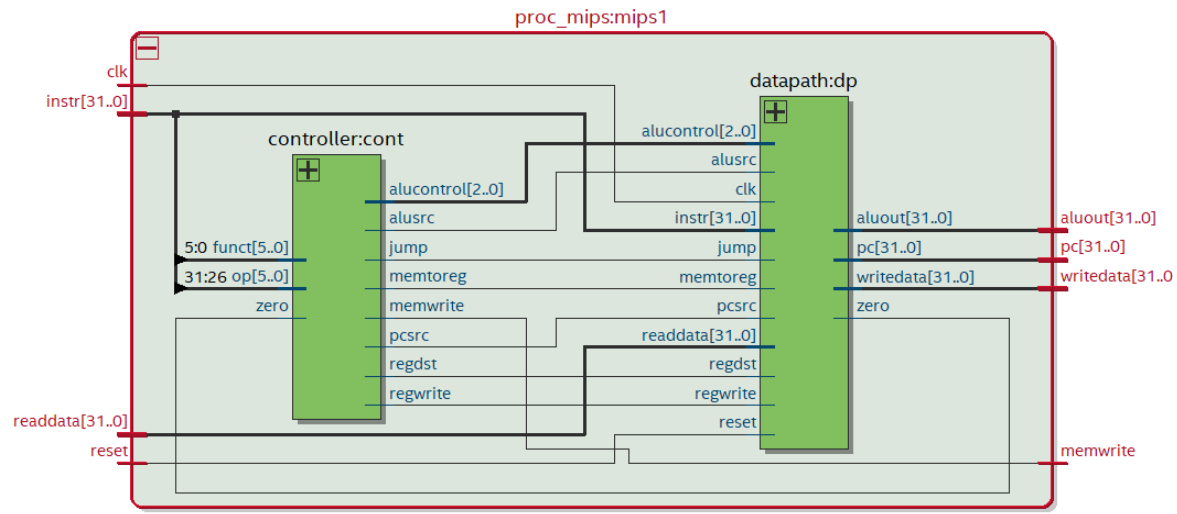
proc_mips:mips1

clk
instr[31..0]
readdata[31..0]
reset

controller:cont
5:0 funct[5..0]
31:26 op[5..0]
zero
alucontrol[2..0]
alusrc
jump
memtoreg
memwrite
pcsrc
regdst
regwrite

datapath:dp
alucontrol[2..0]
alusrc
clk
instr[31..0]
jump
memtoreg
pcsrc
readdata[31..0]
regdst
regwrite
reset
aluout[31..0]
pc[31..0]
writedata[31..0]
zero

aluout[31..0]
pc[31..0]
writedata[31..0
memwrite